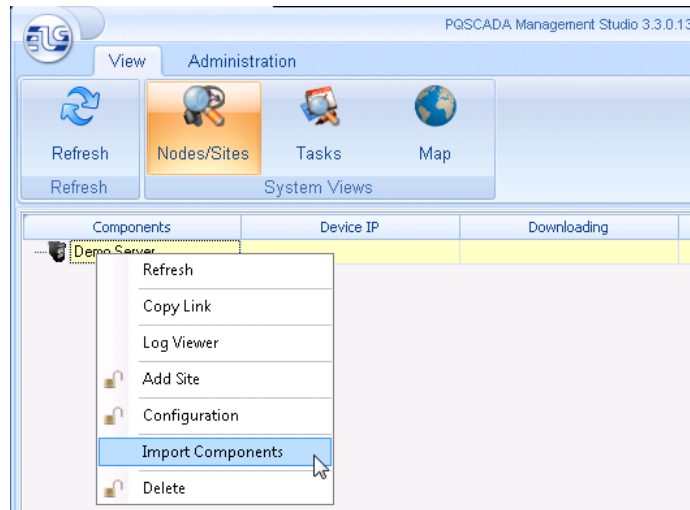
PQSCADA Management Studio 3.3.0.13

View
Administration

Refresh
Nodes/Sites
Tasks
Map
Refresh
System Views

| Components | Device IP | Downloading |
|---|---|---|
| Demo Server | | |

Refresh
Copy Link
Log Viewer
Add Site
Configuration
Import Components
Delete